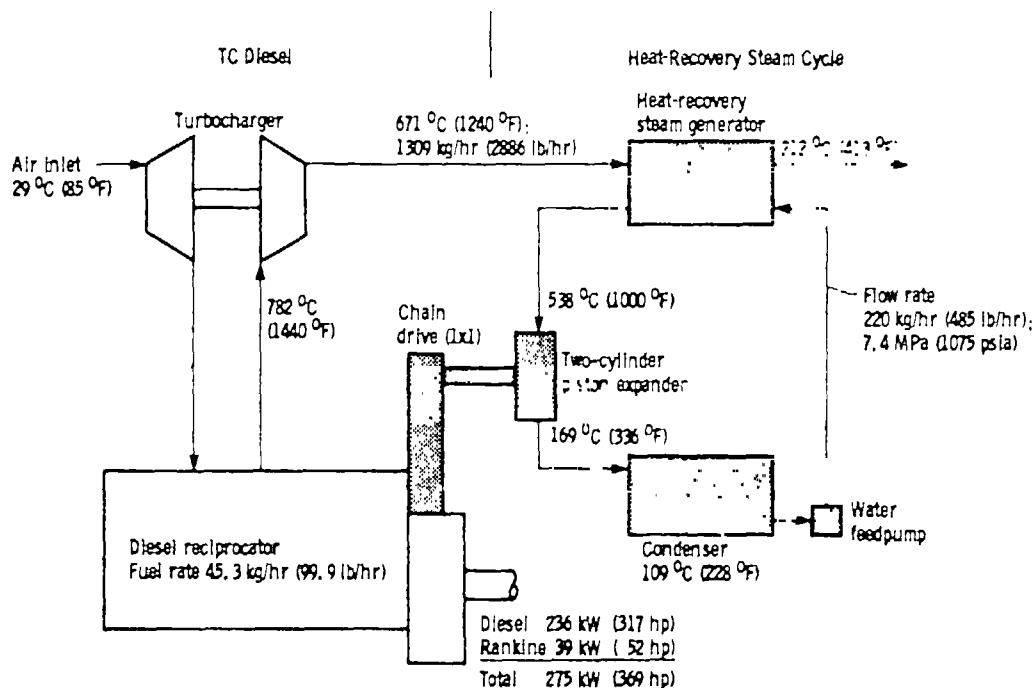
TC Diesel

Heat-Recovery Steam Cycle

Turbocharger

Air inlet
29 °C (85 °F)

671 °C (1240 °F);
1309 kg/hr (2886 lb/hr)

Heat-recovery steam generator

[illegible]

782 °C
(1440 °F)

Chain drive (1x1)

538 °C (1000 °F)

Flow rate
220 kg/hr (485 lb/hr);
7.4 MPa (1075 psia)

Two-cylinder piston expander

169 °C (336 °F)

Water feedpump

Diesel reciprocator
Fuel rate 45.3 kg/hr (99.9 lb/hr)

Condenser
109 °C (228 °F)

Diesel 236 kW (317 hp)
Rankine 39 kW ( 52 hp)
Total 275 kW (369 hp)